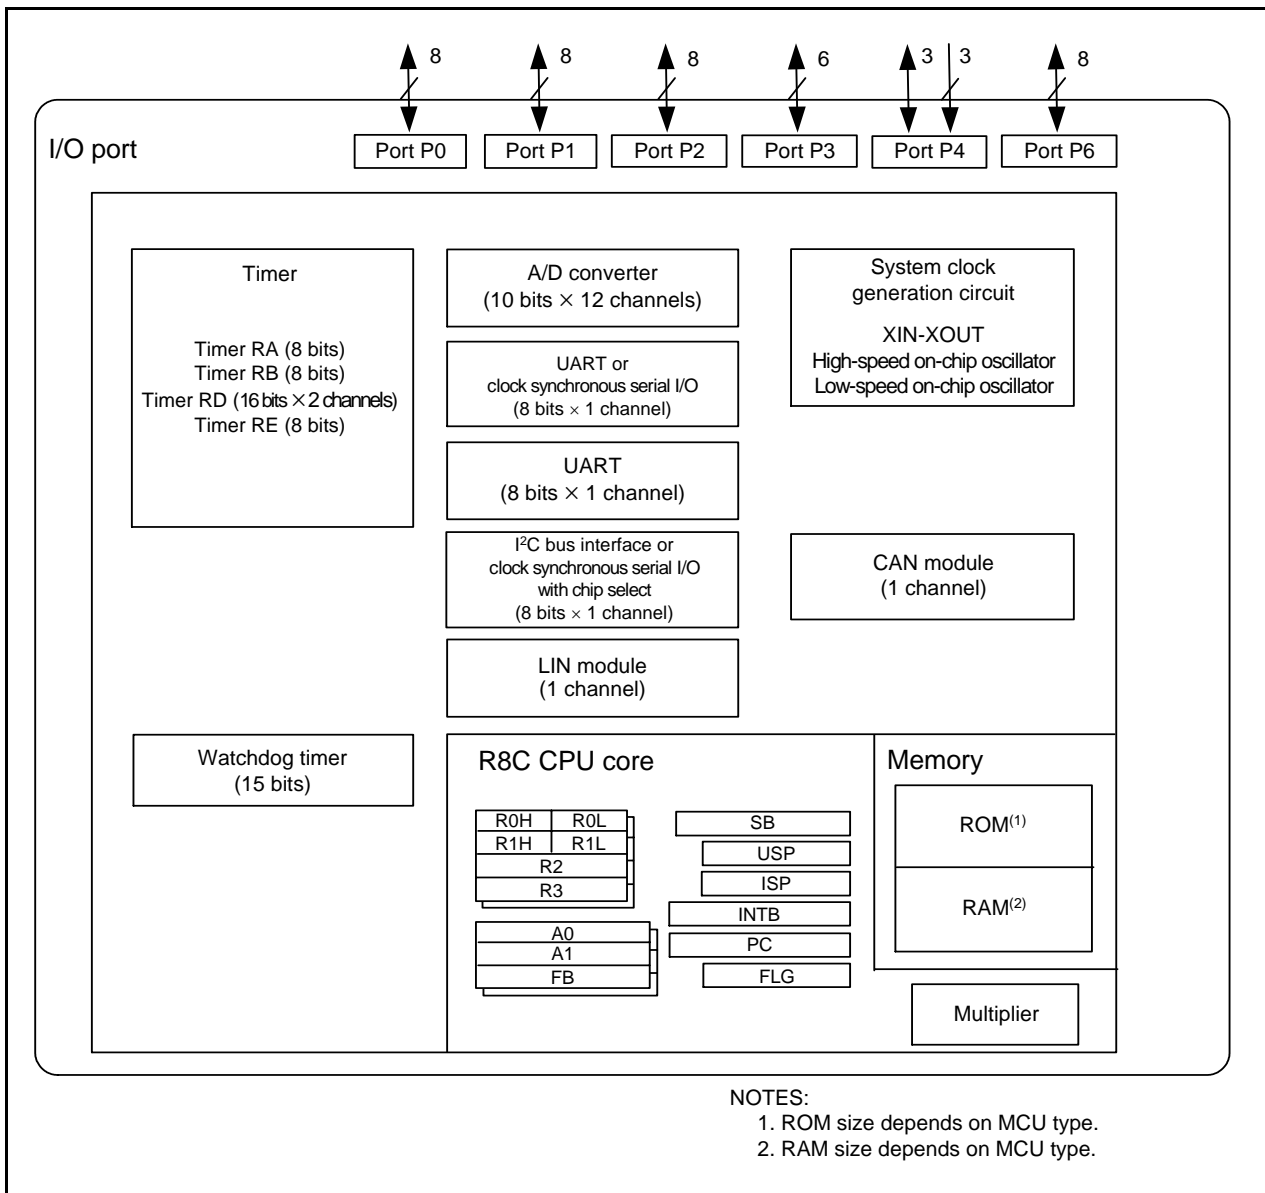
8 8 8 6 3 3 8

I/O port

Port P0 Port P1 Port P2 Port P3 Port P4 Port P6

Timer

Timer RA (8 bits)
Timer RB (8 bits)
Timer RD (16 bits × 2 channels)
Timer RE (8 bits)

A/D converter
(10 bits × 12 channels)

UART or
clock synchronous serial I/O
(8 bits × 1 channel)

UART
(8 bits × 1 channel)

I$^2$C bus interface or
clock synchronous serial I/O
with chip select
(8 bits × 1 channel)

LIN module
(1 channel)

System clock
generation circuit

XIN-XOUT
High-speed on-chip oscillator
Low-speed on-chip oscillator

CAN module
(1 channel)

Watchdog timer
(15 bits)

R8C CPU core

R0H R0L
R1H R1L
R2
R3

A0
A1
FB

SB
USP
ISP
INTB
PC
FLG

Memory

ROM$^{(1)}$

RAM$^{(2)}$

Multiplier

NOTES:
1. ROM size depends on MCU type.
2. RAM size depends on MCU type.